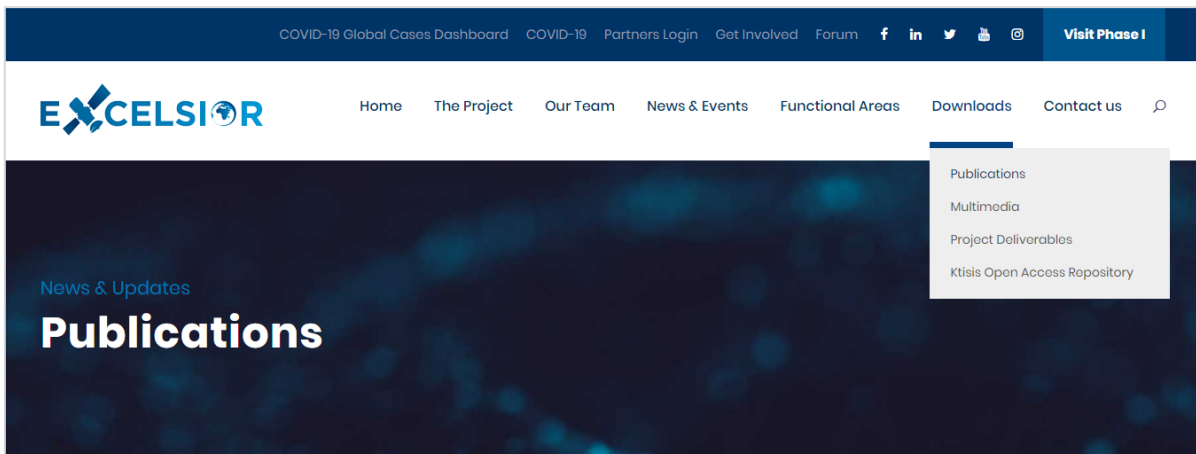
COVID-19 Global Cases Dashboard COVID-19 Partners Login Get Involved Forum

Visit Phase I

EXCELSIOR

Home The Project Our Team News & Events Functional Areas Downloads Contact us

Publications
Multimedia
Project Deliverables
Ktisis Open Access Repository

News & Updates

Publications